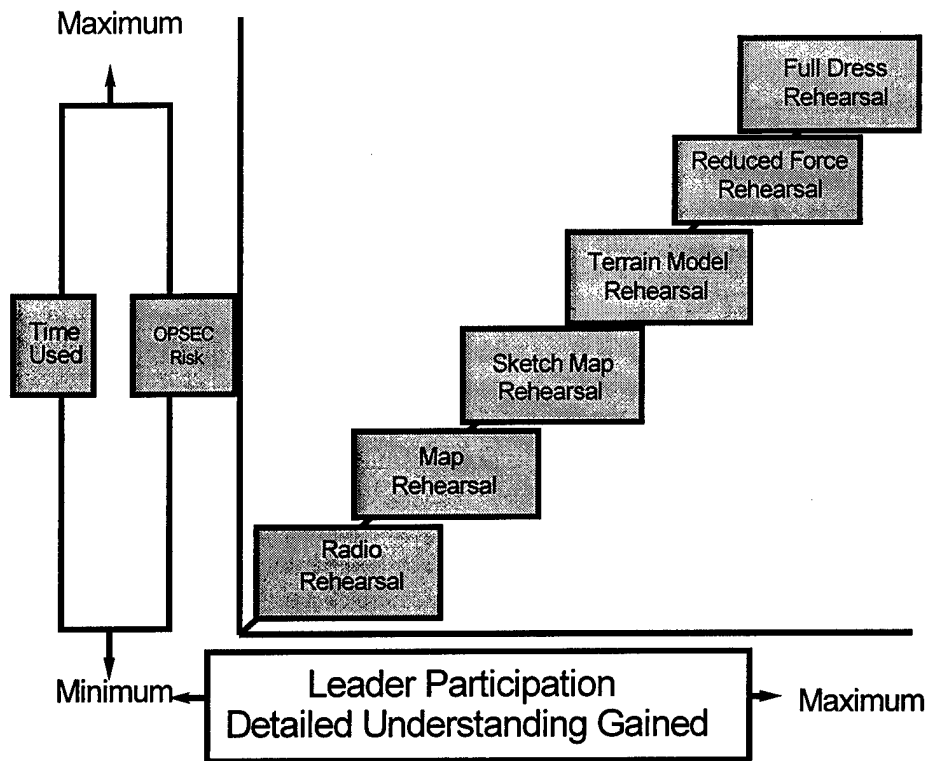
Maximum

Time Used

OPSEC Risk

Minimum

Full Dress Rehearsal

Reduced Force Rehearsal

Terrain Model Rehearsal

Sketch Map Rehearsal

Map Rehearsal

Radio Rehearsal

Leader Participation
Detailed Understanding Gained

Maximum